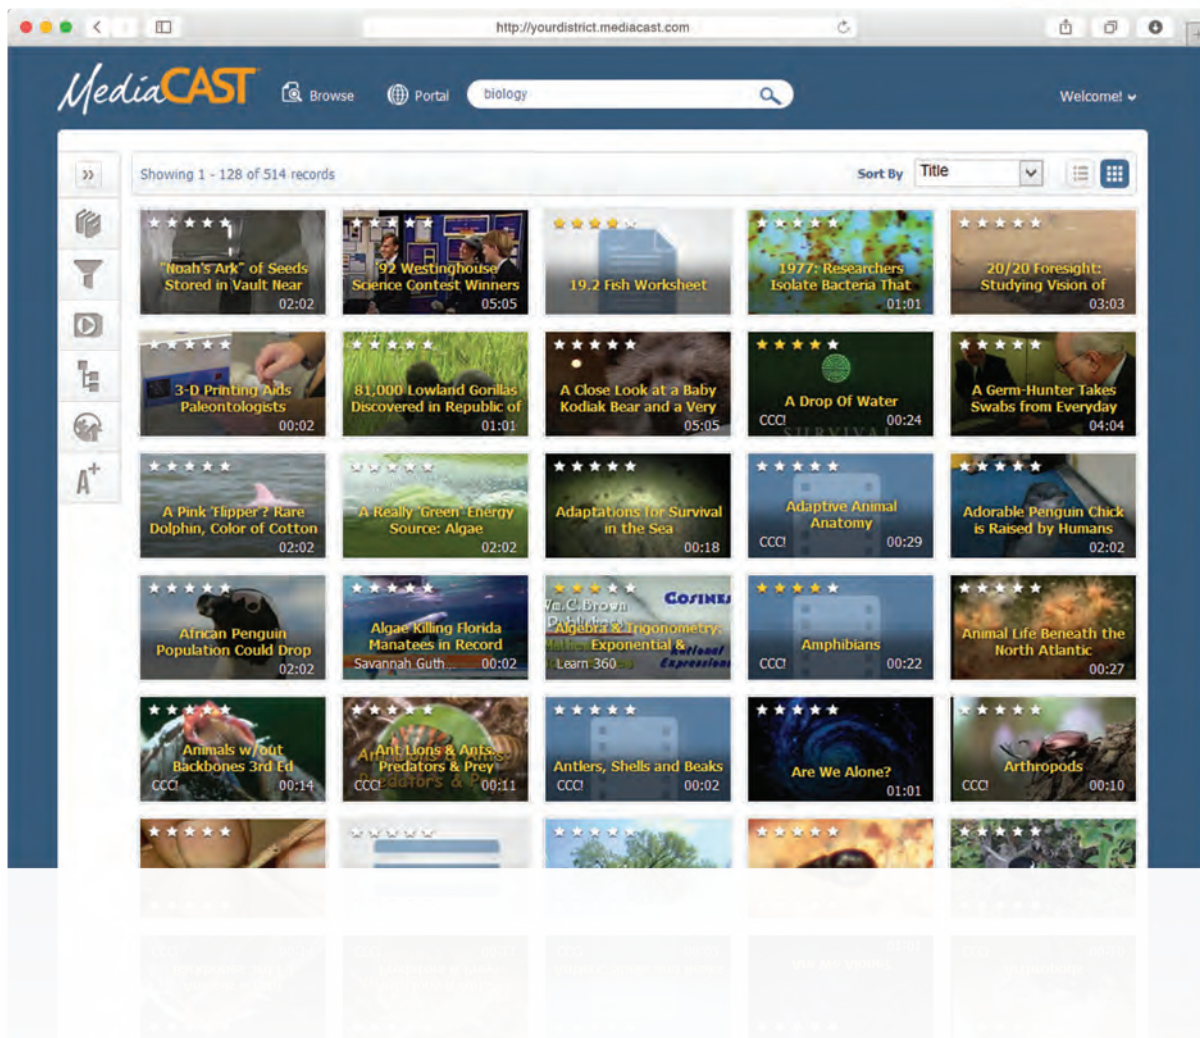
http://yourdistrict.mediacast.com

MediaCAST Browse Portal biology Welcome!

Showing 1 - 128 of 514 records Sort By Title

"Noah's Ark" of Seeds Stored in Vault Near 02:02

92 Westinghouse Science Contest Winners 05:05

19.2 Fish Worksheet

1977: Researchers Isolate Bacteria That 01:01

20/20 Foresight: Studying Vision of 03:03

3-D Printing Aids Paleontologists 00:02

81,000 Lowland Gorillas Discovered in Republic of 01:01

A Close Look at a Baby Kodiak Bear and a Very 05:05

A Drop Of Water CCC! 00:24

A Germ-Hunter Takes Swabs from Everyday 04:04

A Pink 'Flipper'? Rare Dolphin, Color of Cotton 02:02

A Really 'Green' Energy Source: Algae 02:02

Adaptations for Survival in the Sea 00:18

Adaptive Animal Anatomy CCC! 00:29

Adorable Penguin Chick is Raised by Humans 02:02

African Penguin Population Could Drop 02:02

Algae Killing Florida Manatees in Record Savannah Guth 00:02

Algebra & Trigonometry: Exponential & Learn 360

Amphibians CCC! 00:22

Animal Life Beneath the North Atlantic 00:27

Animals w/out Backbones 3rd Ed CCC! 00:14

Ant Lions & Ants: Predators & Prey CCC! 00:11

Antlers, Shells and Beaks CCC! 00:02

Are We Alone? 01:01

Arthropods CCC! 00:10